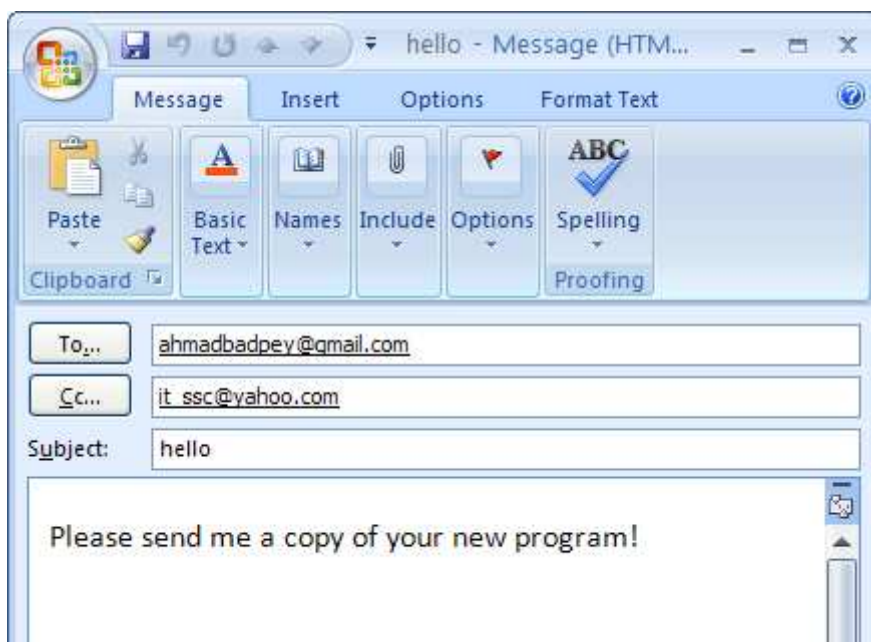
hello - Message (HTM...

Message Insert Options Format Text

Paste

Basic Text

Names

Include

Options

ABC

Spelling

Clipboard

Proofing

To...

ahmadbadpey@gmail.com

Cc...

it_ssc@yahoo.com

Subject:

hello

Please send me a copy of your new program!